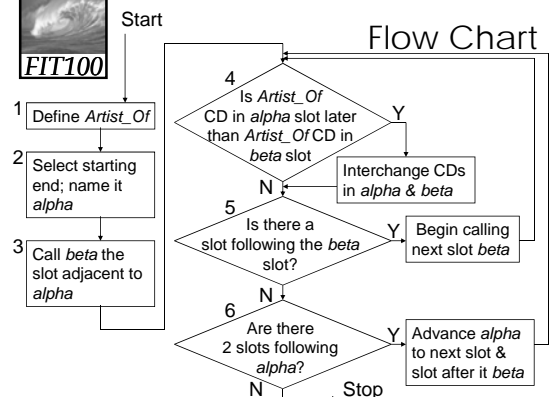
FIT100

Start

Flow Chart

1 Define *Artist_Of*

2 Select starting end; name it *alpha*

3 Call *beta* the slot adjacent to *alpha*

4 Is *Artist_Of* CD in *alpha* slot later than *Artist_Of* CD in *beta* slot

Y

Interchange CDs in *alpha & beta*

N

5 Is there a slot following the *beta* slot?

Y

Begin calling next slot *beta*

N

6 Are there 2 slots following *alpha*?

Y

Advance *alpha* to next slot & slot after it *beta*

N

Stop